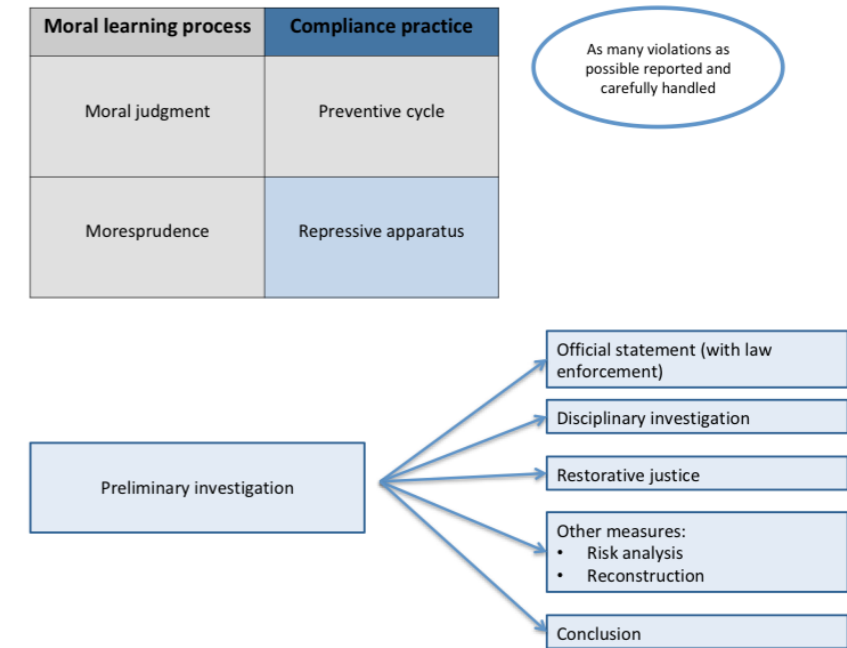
| Moral learning process | Compliance practice |
|---|---|
| Moral judgment | Preventive cycle |
| Moresprudence | Repressive apparatus |

As many violations as possible reported and carefully handled

Preliminary investigation

Official statement (with law enforcement)

Disciplinary investigation

Restorative justice

Other measures:
- Risk analysis
- Reconstruction

Conclusion